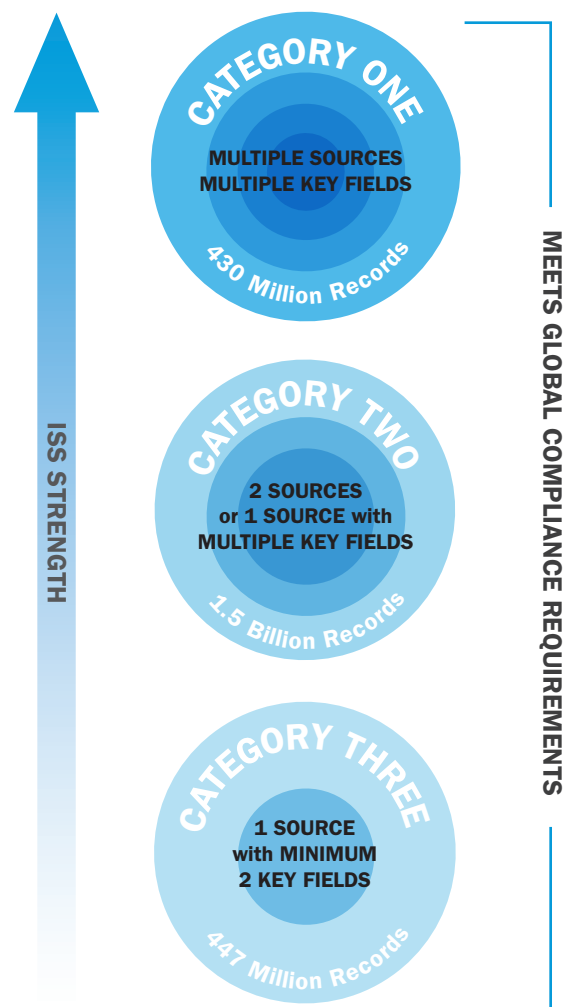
ISS STRENGTH

CATEGORY ONE

MULTIPLE SOURCES
MULTIPLE KEY FIELDS

430 Million Records

CATEGORY TWO

2 SOURCES
or 1 SOURCE with
MULTIPLE KEY FIELDS

1.5 Billion Records

CATEGORY THREE

1 SOURCE
with MINIMUM
2 KEY FIELDS

447 Million Records

MEETS GLOBAL COMPLIANCE REQUIREMENTS